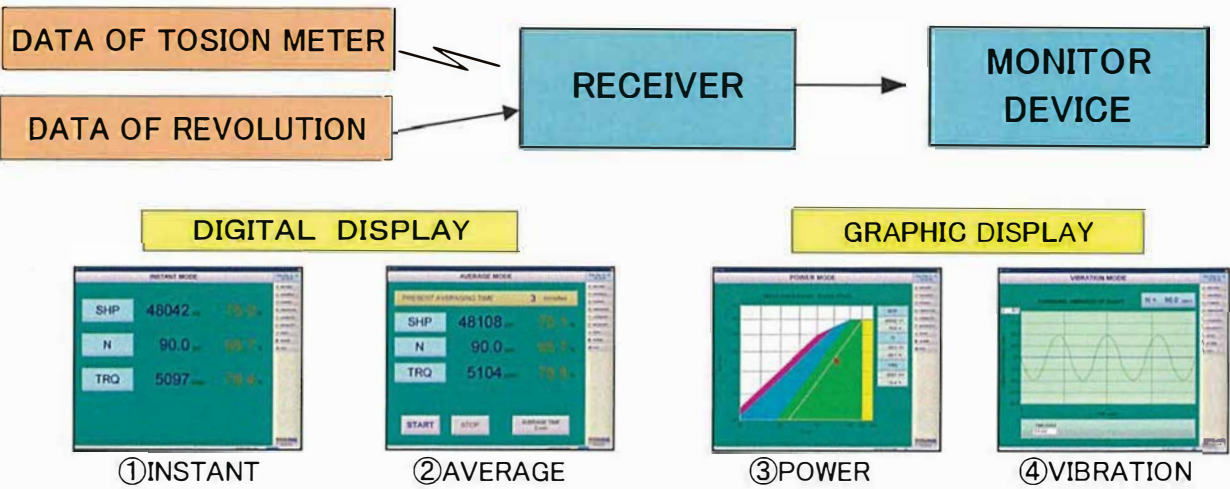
DATA OF TOSION METER

DATA OF REVOLUTION

RECEIVER

MONITOR DEVICE

DIGITAL DISPLAY

GRAPHIC DISPLAY

INSTANT MODE

SHP 48042 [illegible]

N 90.0 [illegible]

TRQ 5097 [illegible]

AVERAGE MODE

PRESENT AVERAGING TIME 3 minutes

SHP 48108 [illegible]

N 90.0 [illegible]

TRQ 5104 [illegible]

START STOP AVERAGE TIME

POWER MODE

VIBRATION MODE

①INSTANT

②AVERAGE

③POWER

④VIBRATION